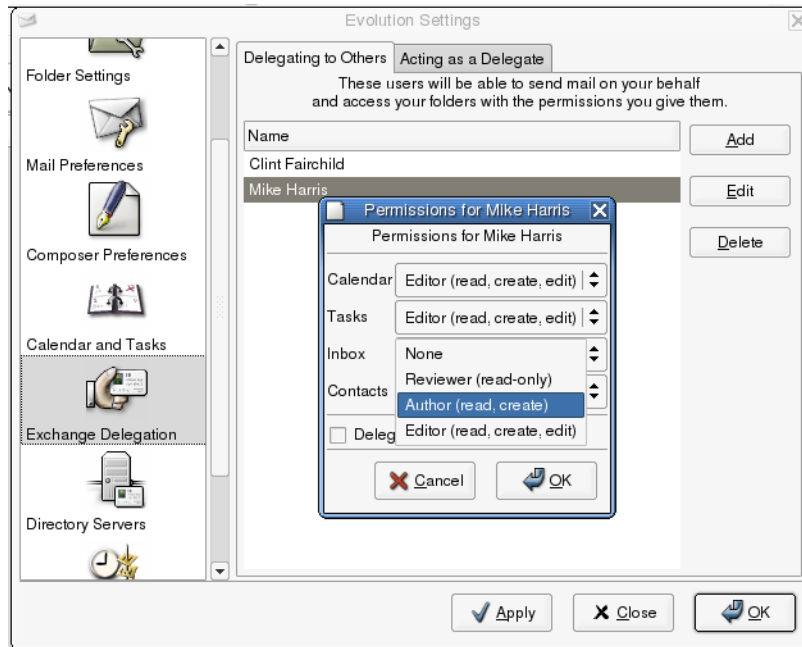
Evolution Settings

Folder Settings

Mail Preferences

Composer Preferences

Calendar and Tasks

Exchange Delegation

Directory Servers

Delegating to Others | Acting as a Delegate

These users will be able to send mail on your behalf and access your folders with the permissions you give them.

| Name |
|---|
| Clint Fairchild |
| Mike Harris |

Add

Edit

Delete

Permissions for Mike Harris

Permissions for Mike Harris

Calendar Editor (read, create, edit)

Tasks Editor (read, create, edit)

Inbox None

Reviewer (read-only)

Contacts

Author (read, create)

Deleg

Editor (read, create, edit)

Cancel

OK

Apply

Close

OK